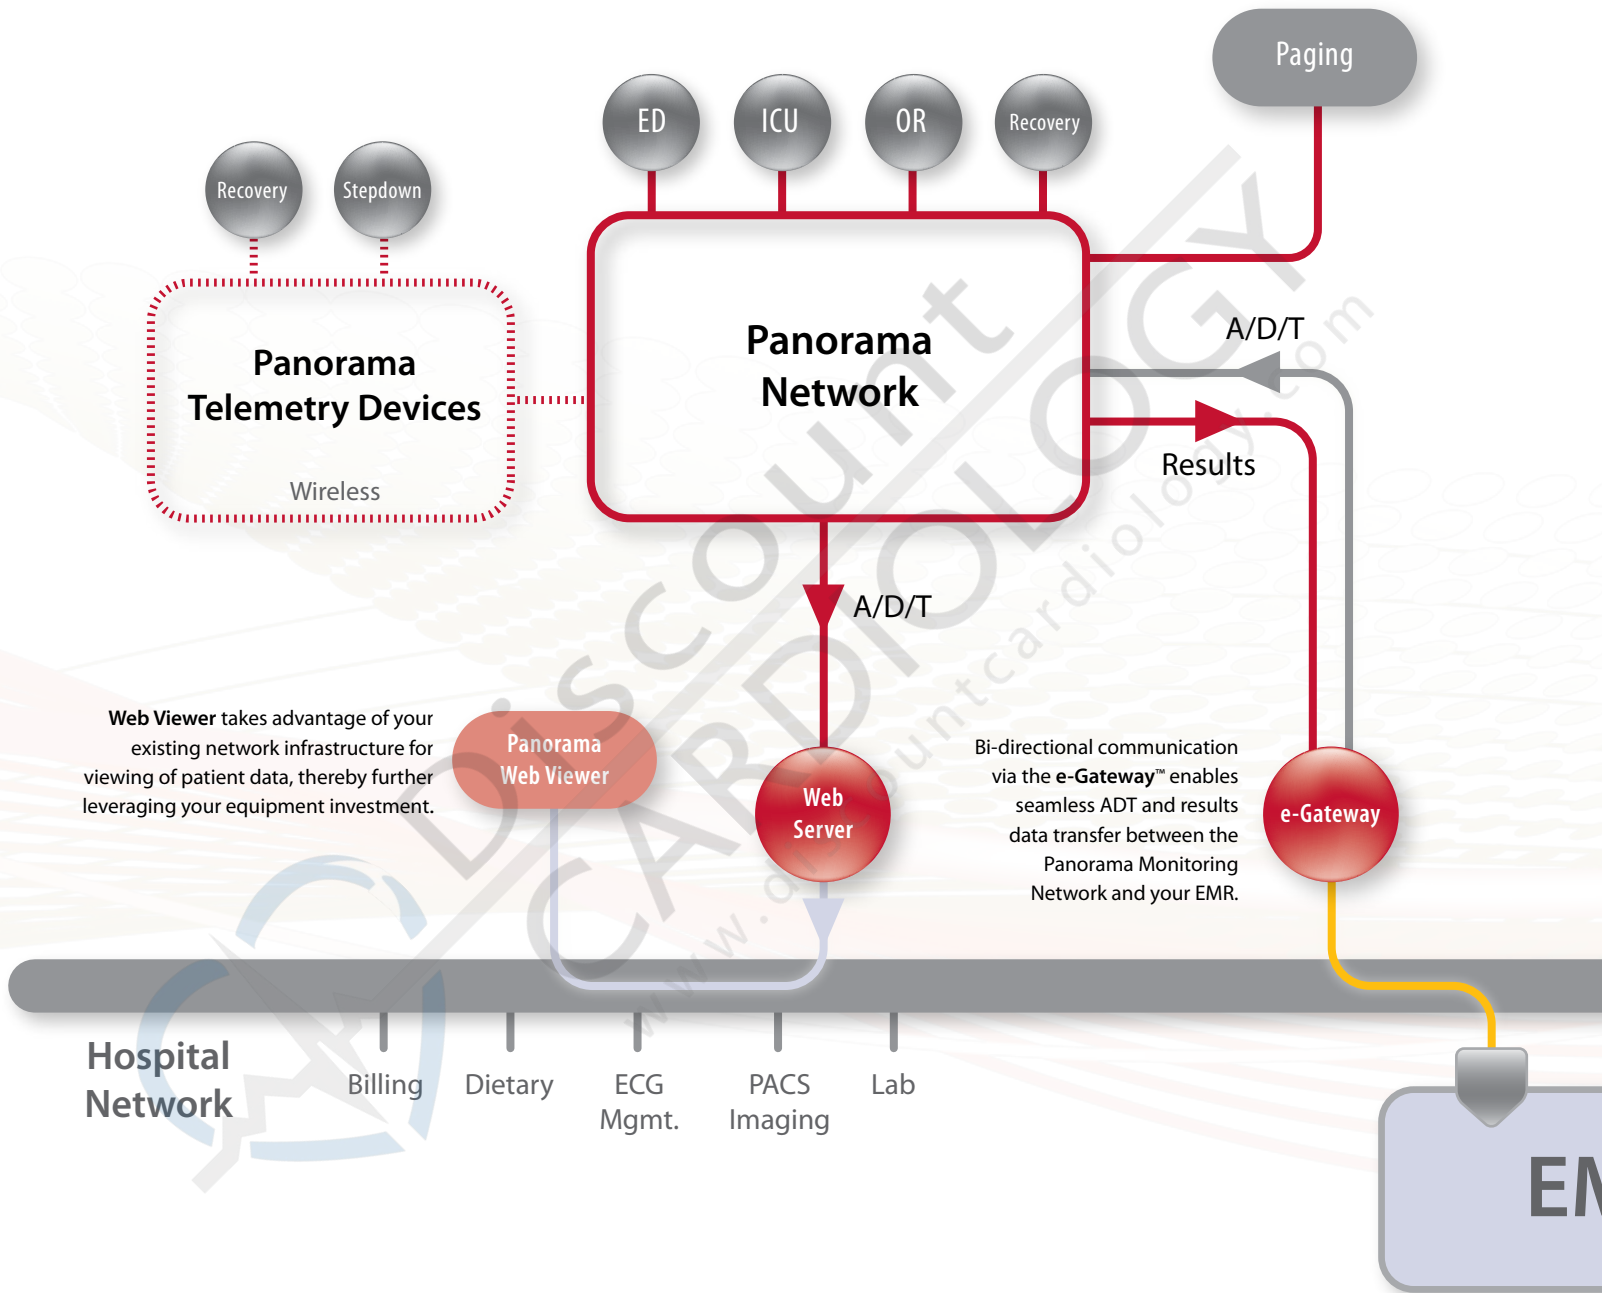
Paging

ED

ICU

OR

Recovery

Recovery

Stepdown

Panorama Telemetry Devices

Wireless

Panorama Network

A/D/T

Results

A/D/T

**Web Viewer** takes advantage of your existing network infrastructure for viewing of patient data, thereby further leveraging your equipment investment.

Panorama Web Viewer

Web Server

Bi-directional communication via the **e-Gateway**™ enables seamless ADT and results data transfer between the Panorama Monitoring Network and your EMR.

e-Gateway

Hospital Network

Billing

Dietary

ECG Mgmt.

PACS Imaging

Lab

EM

Discount CARDIOLOGY

www.discountcardiology.com